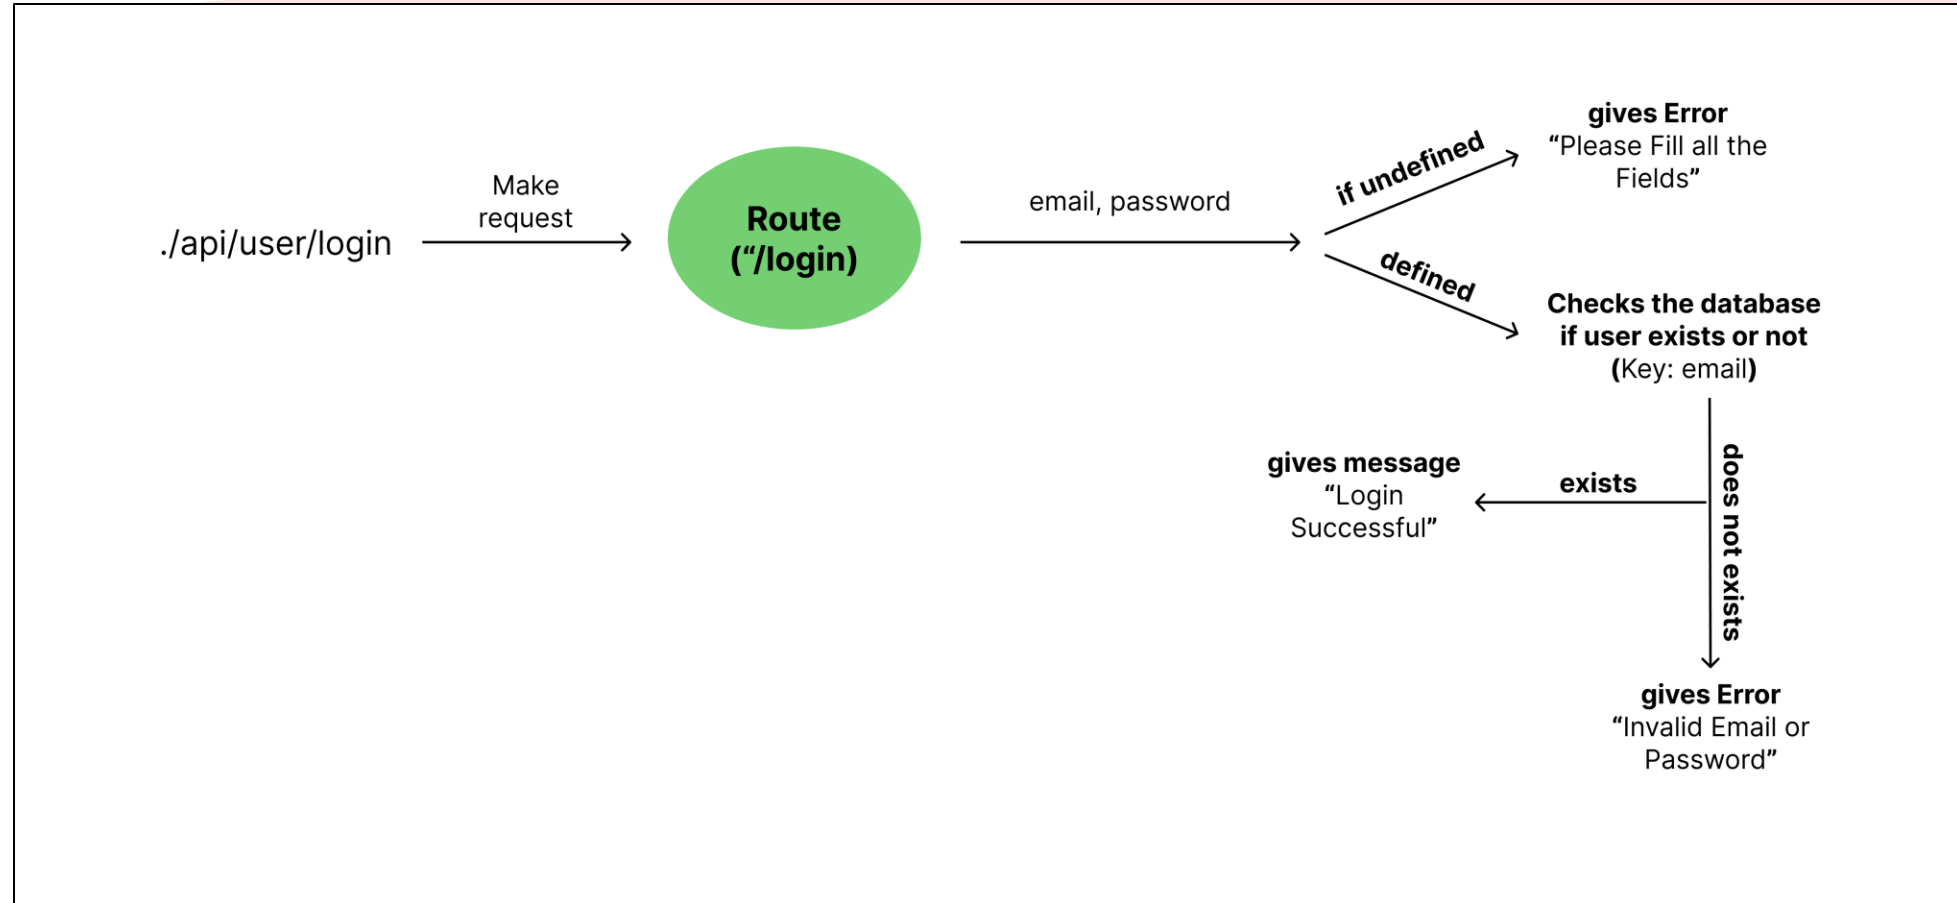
./api/user/login

Make request

Route (“/login)

email, password

if undefined

gives Error
“Please Fill all the Fields”

defined

Checks the database if user exists or not (Key: email)

exists

gives message
“Login Successful”

does not exists

gives Error
“Invalid Email or Password”